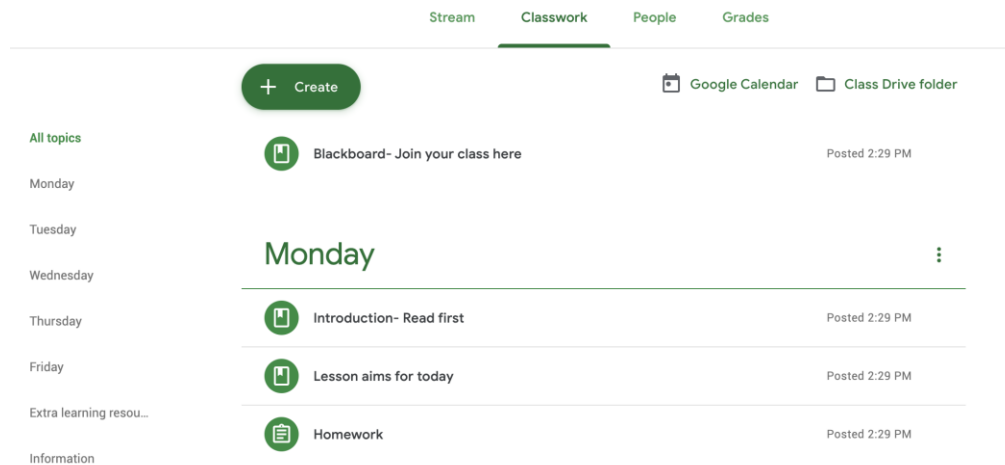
Stream Classwork People Grades

+ Create

Google Calendar Class Drive folder

All topics

Monday

Tuesday

Wednesday

Thursday

Friday

Extra learning resou...

Information

Blackboard- Join your class here Posted 2:29 PM

Monday

Introduction- Read first Posted 2:29 PM

Lesson aims for today Posted 2:29 PM

Homework Posted 2:29 PM